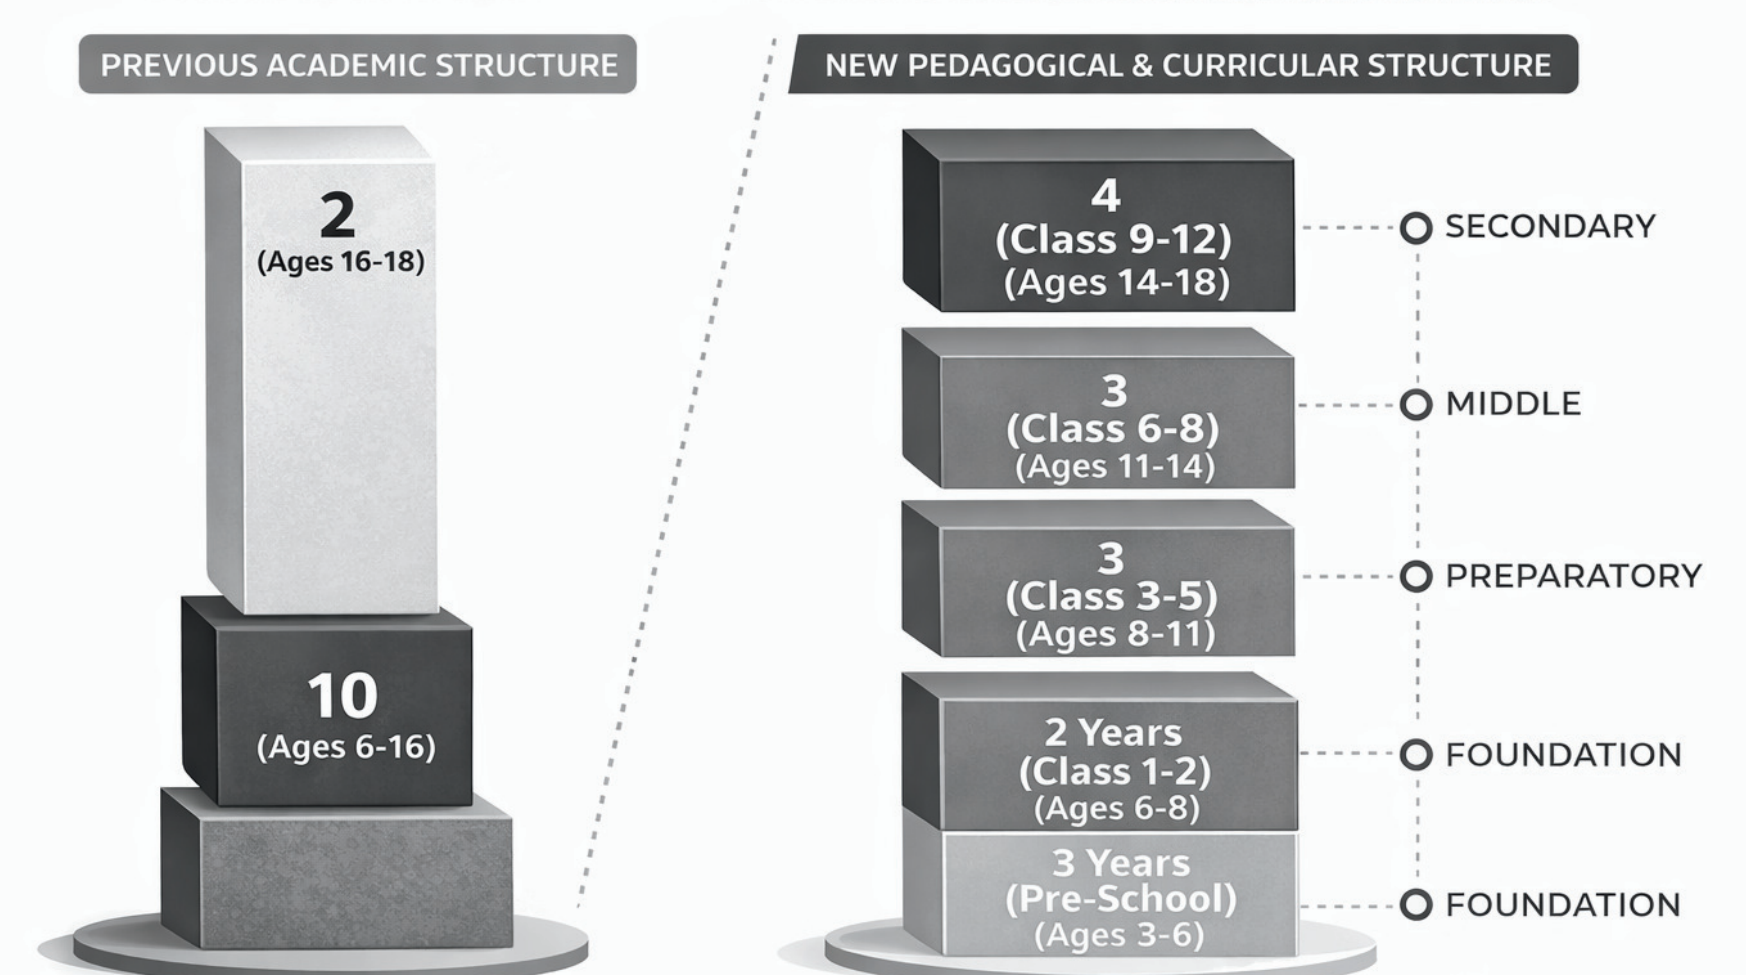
PREVIOUS ACADEMIC STRUCTURE

2
(Ages 16-18)

10
(Ages 6-16)

NEW PEDAGOGICAL & CURRICULAR STRUCTURE

4
(Class 9-12)
(Ages 14-18)

SECONDARY

3
(Class 6-8)
(Ages 11-14)

MIDDLE

3
(Class 3-5)
(Ages 8-11)

PREPARATORY

2 Years
(Class 1-2)
(Ages 6-8)

FOUNDATION

3 Years
(Pre-School)
(Ages 3-6)

FOUNDATION